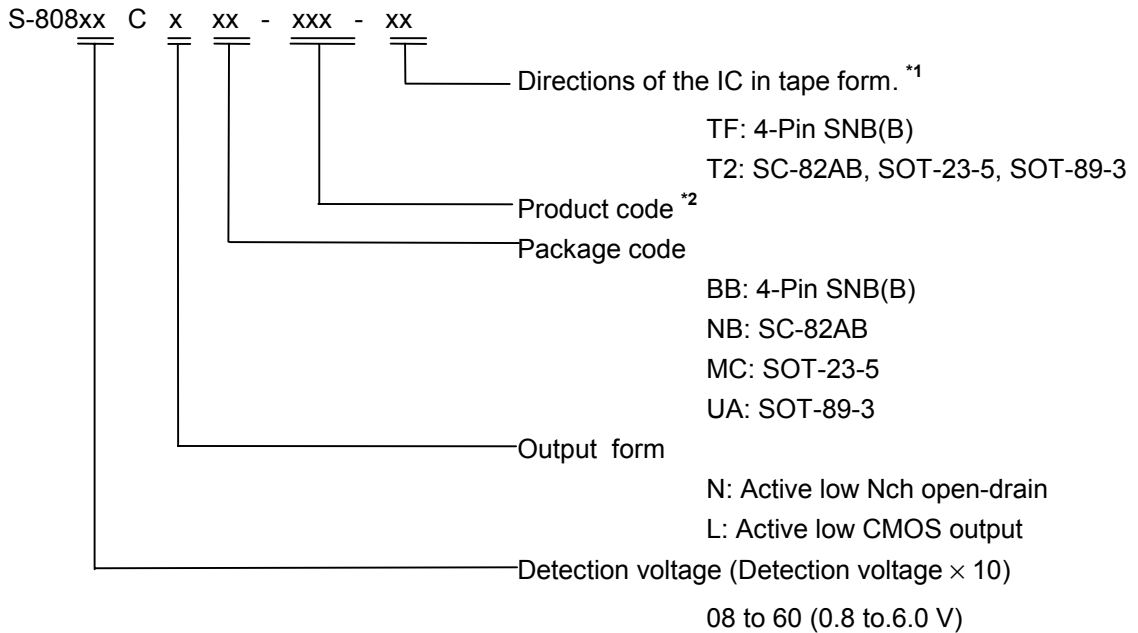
S-808xx C x xx - xxx - xx

Directions of the IC in tape form. *1

TF: 4-Pin SNB(B)

T2: SC-82AB, SOT-23-5, SOT-89-3

Product code *2

Package code

BB: 4-Pin SNB(B)

NB: SC-82AB

MC: SOT-23-5

UA: SOT-89-3

Output form

N: Active low Nch open-drain

L: Active low CMOS output

Detection voltage (Detection voltage $\times$ 10)

08 to 60 (0.8 to.6.0 V)